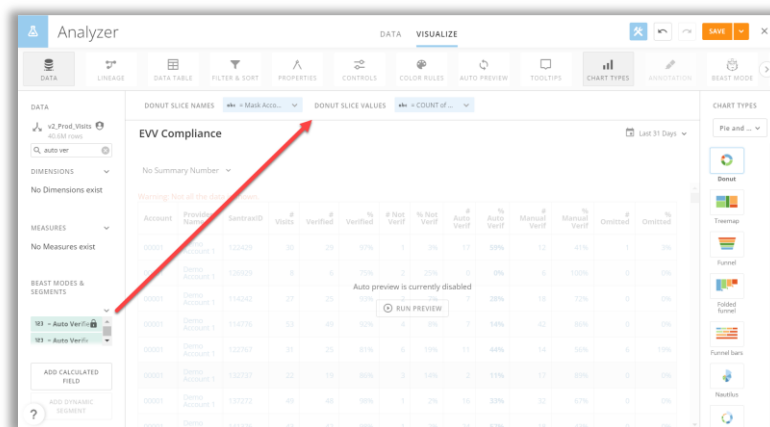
Analyzer

DATA VISUALIZE

SAVE

DATA LINEAGE DATA TABLE FILTER & SORT PROPERTIES CONTROLS COLOR RULES AUTO PREVIEW TOOLTIPS CHART TYPES ANNOTATION BEAST MODE

DATA

v2_Prod_Visits
40.6M rows

auto ver

DIMENSIONS

No Dimensions exist

MEASURES

No Measures exist

BEAST MODES & SEGMENTS

= Auto Verif

= Auto Verif

ADD CALCULATED FIELD

ADD DYNAMIC SEGMENT

?

DONUT SLICE NAMES = Mask Acco...

DONUT SLICE VALUES = COUNT of ...

EVV Compliance

Last 31 Days

No Summary Number

Warning: Not all the data is shown.

| Account | Provider Name | SentraxID | # Visits | # Verified | % Verified | # Not Verif | % Not Verif | # Auto Verif | % Auto Verif | # Manual Verif | % Manual Verif | # Omitted | % Omitted |
|---|---|---|---|---|---|---|---|---|---|---|---|---|---|
| 00001 | Demo Account 1 | 122426 | 30 | 29 | 97% | 1 | 3% | 17 | 59% | 12 | 41% | 1 | 3% |
| 00001 | Demo Account 1 | 120839 | 8 | 6 | 75% | 2 | 25% | 0 | 0% | 6 | 100% | 0 | 0% |
| 00001 | Demo Account 1 | 114242 | 27 | 25 | 93% | 2 | 7% | 7 | 28% | 18 | 72% | 0 | 0% |
| 00001 | Demo Account 1 | 116776 | 53 | 43 | 92% | 4 | 8% | 5 | 14% | 42 | 86% | 0 | 0% |
| 00001 | Demo Account 1 | 122767 | 31 | 25 | 81% | 6 | 19% | 11 | 44% | 14 | 56% | 6 | 19% |
| 00001 | Demo Account 1 | 132737 | 22 | 19 | 86% | 3 | 14% | 2 | 11% | 17 | 89% | 0 | 0% |
| 00001 | Demo Account 1 | 121212 | 49 | 48 | 98% | 1 | 2% | 16 | 33% | 32 | 67% | 0 | 0% |

Auto preview is currently disabled

RUN PREVIEW

CHART TYPES

Pie and ...

Donut

Treemap

Funnel

Folded funnel

Funnel bars

Nautilus